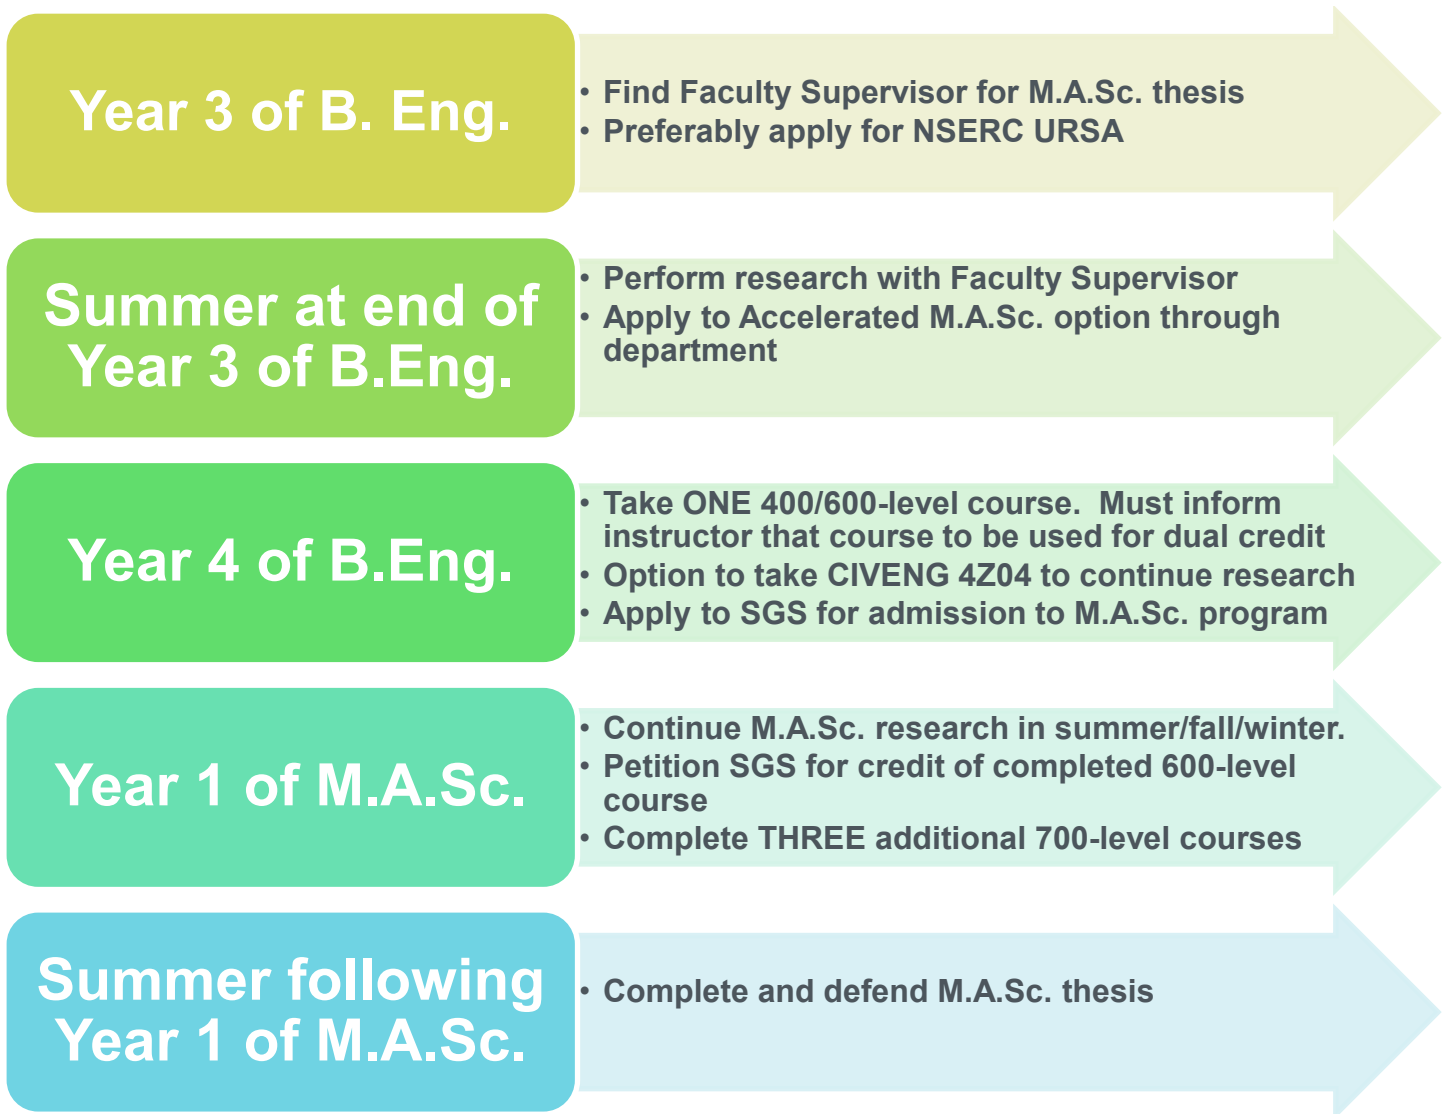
Year 3 of B. Eng.

• Find Faculty Supervisor for M.A.Sc. thesis
• Preferably apply for NSERC URSA

Summer at end of Year 3 of B.Eng.

• Perform research with Faculty Supervisor
• Apply to Accelerated M.A.Sc. option through department

Year 4 of B.Eng.

• Take ONE 400/600-level course. Must inform instructor that course to be used for dual credit
• Option to take CIVENG 4Z04 to continue research
• Apply to SGS for admission to M.A.Sc. program

Year 1 of M.A.Sc.

• Continue M.A.Sc. research in summer/fall/winter.
• Petition SGS for credit of completed 600-level course
• Complete THREE additional 700-level courses

Summer following Year 1 of M.A.Sc.

• Complete and defend M.A.Sc. thesis